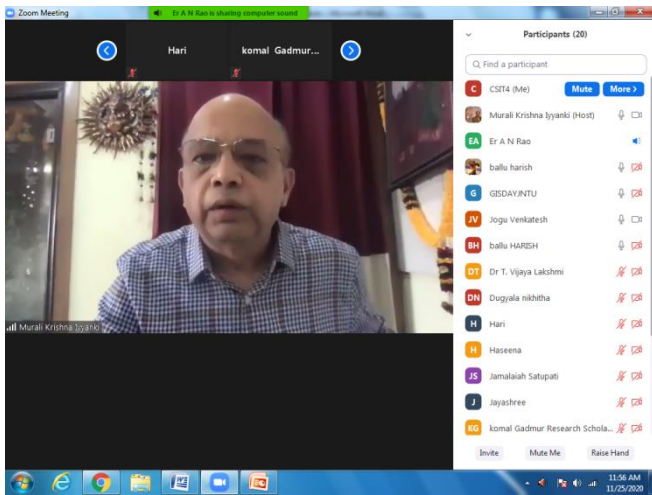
Zoom Meeting

Er A N Rao is sharing computer sound

Hari

komal Gadmur...

Murali Krishna Iyyanki

Participants (20)

Find a participant

C CSIT4 (Me) Mute More >

Murali Krishna Iyyanki (Host)

EA Er A N Rao

ballu harish

G GISDAY.JNTU

JV Jogu Venkatesh

BH ballu HARISH

DT Dr T. Vijaya Lakshmi

DN Dugyala nikhitha

H Hari

H Haseena

JS Jamalaiah Satupati

J Jayashree

KG komal Gadmur Research Schola...

Invite Mute Me Raise Hand

11:56 AM
11/25/2020